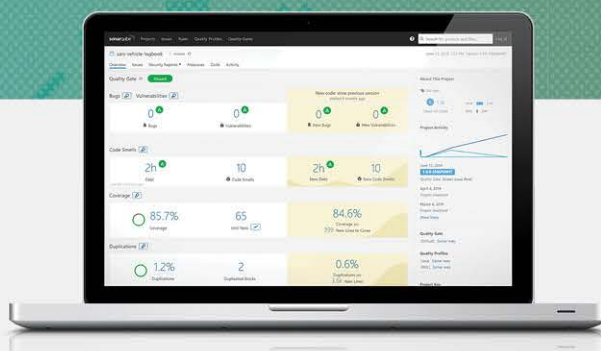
sonarqube Projects Issues Rules Quality Profiles Quality Gates
Search for projects and files... Log in

cars vehicle logbook

Overview Issues Security Reports Measures Code Activity

Quality Gate Passed

Bugs Vulnerabilities

New code: since previous version

0 A
Bugs

0 A
Vulnerabilities

0 A
New Bugs

0 A
New Vulnerabilities

Code Smells

2h A
Debt

10
Code Smells

2h A
New Debt

10
New Code Smells

Coverage

85.7%
Coverage

65
Unit Tests

84.6%
Coverage on
New Lines to Cover

Duplications

1.2%
Duplications

2
Duplicated Blocks

0.6%
Duplications on
New Lines

About This Project

Project Activity

Quality Gate

Quality Profiles